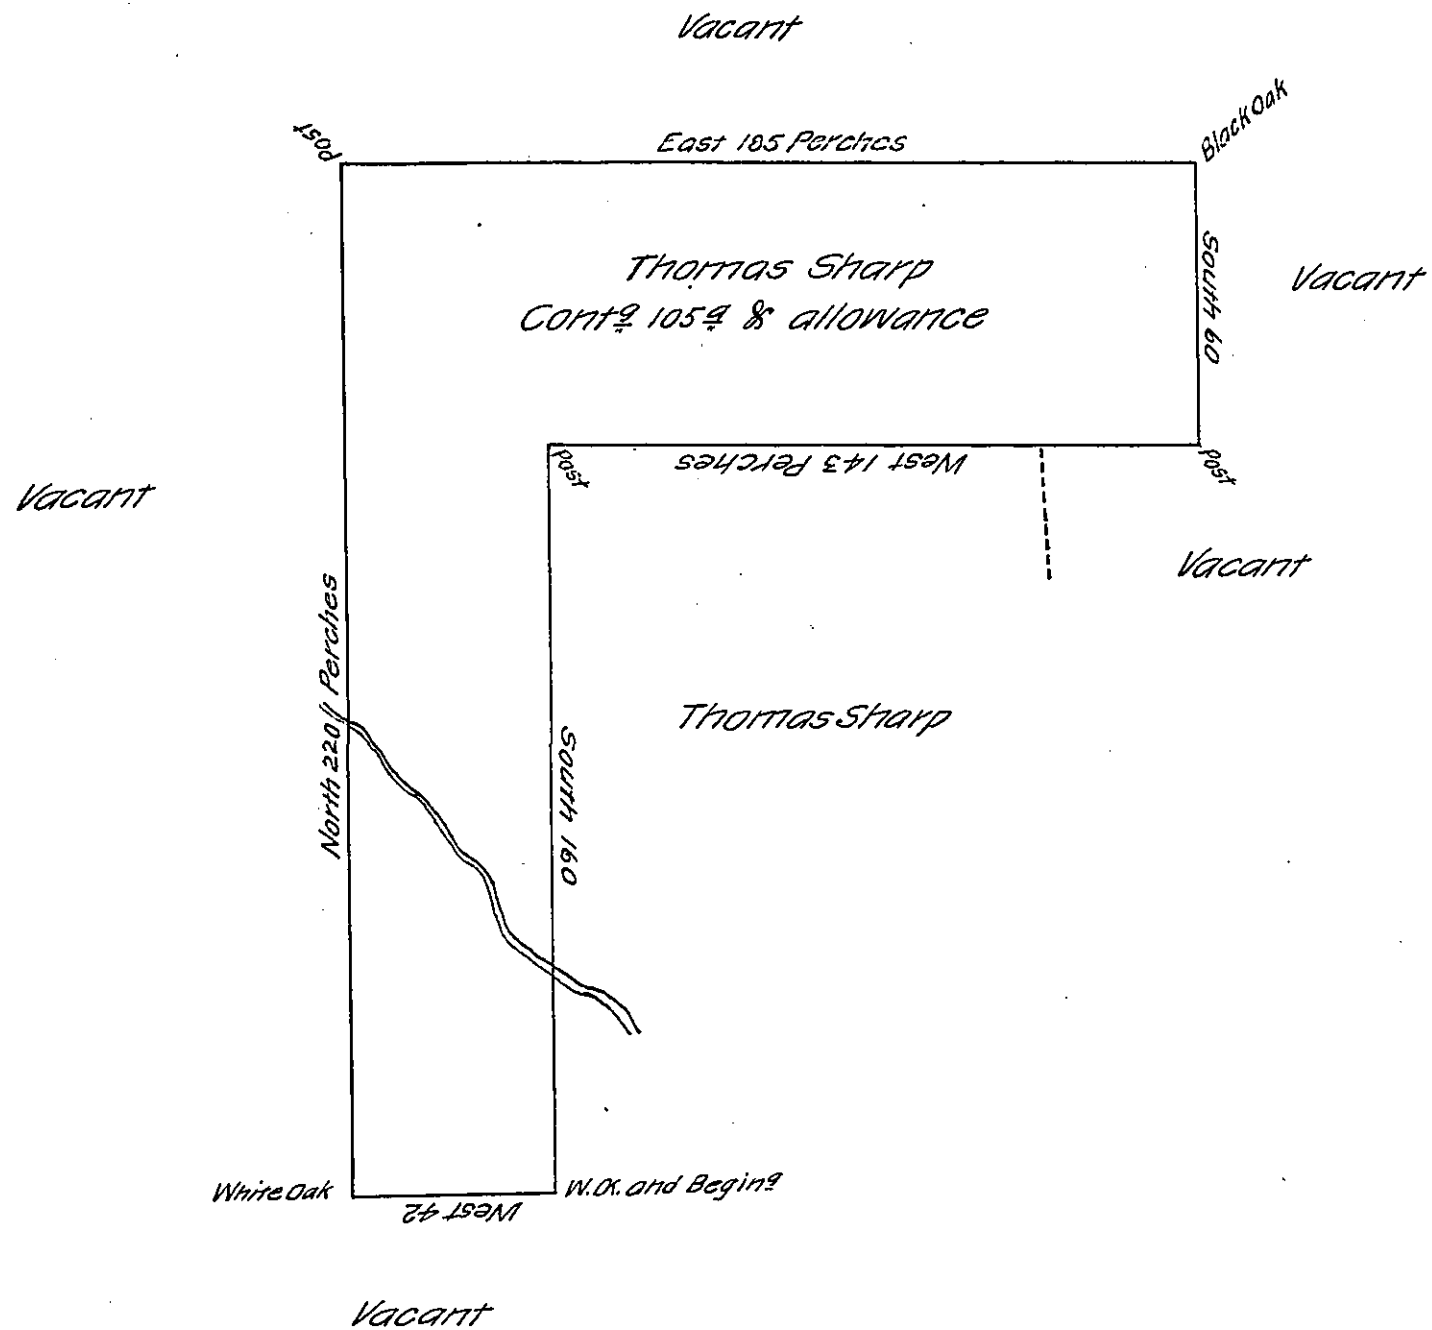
Vacant

post

East 185 Perches

Black Oak

Thomas Sharp
Cont$^g$ 105$^a$ & allowance

South 60

Vacant

post

West 143 Perches

post

Vacant

Vacant

North 220½ Perches

South 160

Thomas Sharp

White Oak

West 42

W.Ok. and Begin$^g$

Vacant